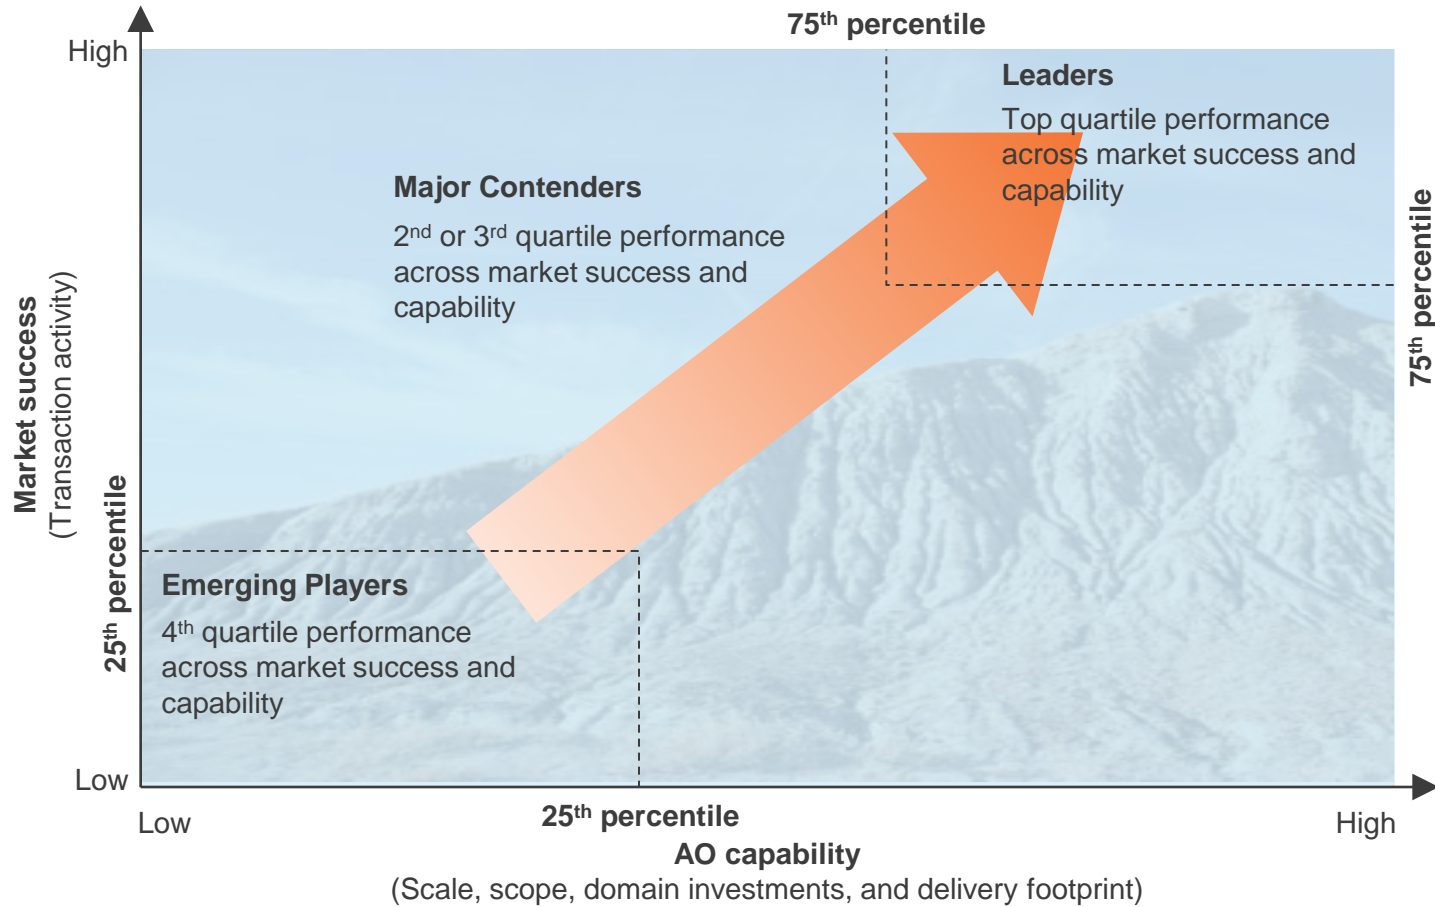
75$^{th}$ percentile

High

Market success
(Transaction activity)

Leaders
Top quartile performance across market success and capability

Major Contenders
2$^{nd}$ or 3$^{rd}$ quartile performance across market success and capability

75$^{th}$ percentile

25$^{th}$ percentile

Emerging Players
4$^{th}$ quartile performance across market success and capability

Low

Low

25$^{th}$ percentile

High

AO capability
(Scale, scope, domain investments, and delivery footprint)